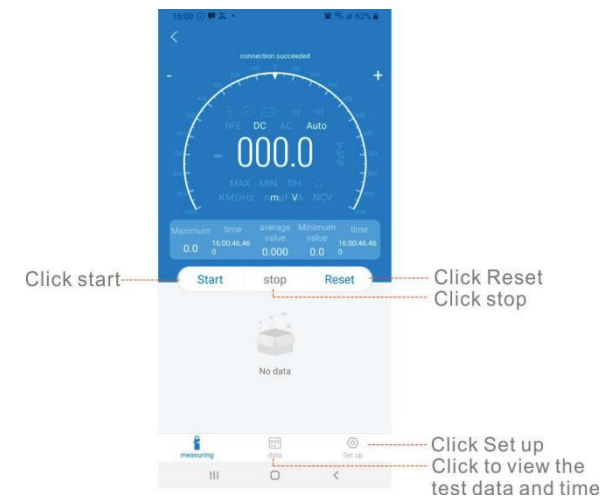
16:00 62%

<

connection succeeded

-

+

hFE DC AC Auto

- 000.0

MAX MIN DH

KMΩHz nmμF VA NCV

Maximum 0.0

time 16:00:46.46 0

average value 0.000

Minimum value 0.0

time 16:00:46.46 0

Click start

Start

stop

Reset

Click Reset

Click stop

No data

measuring

data

Set up

Click Set up

Click to view the test data and time